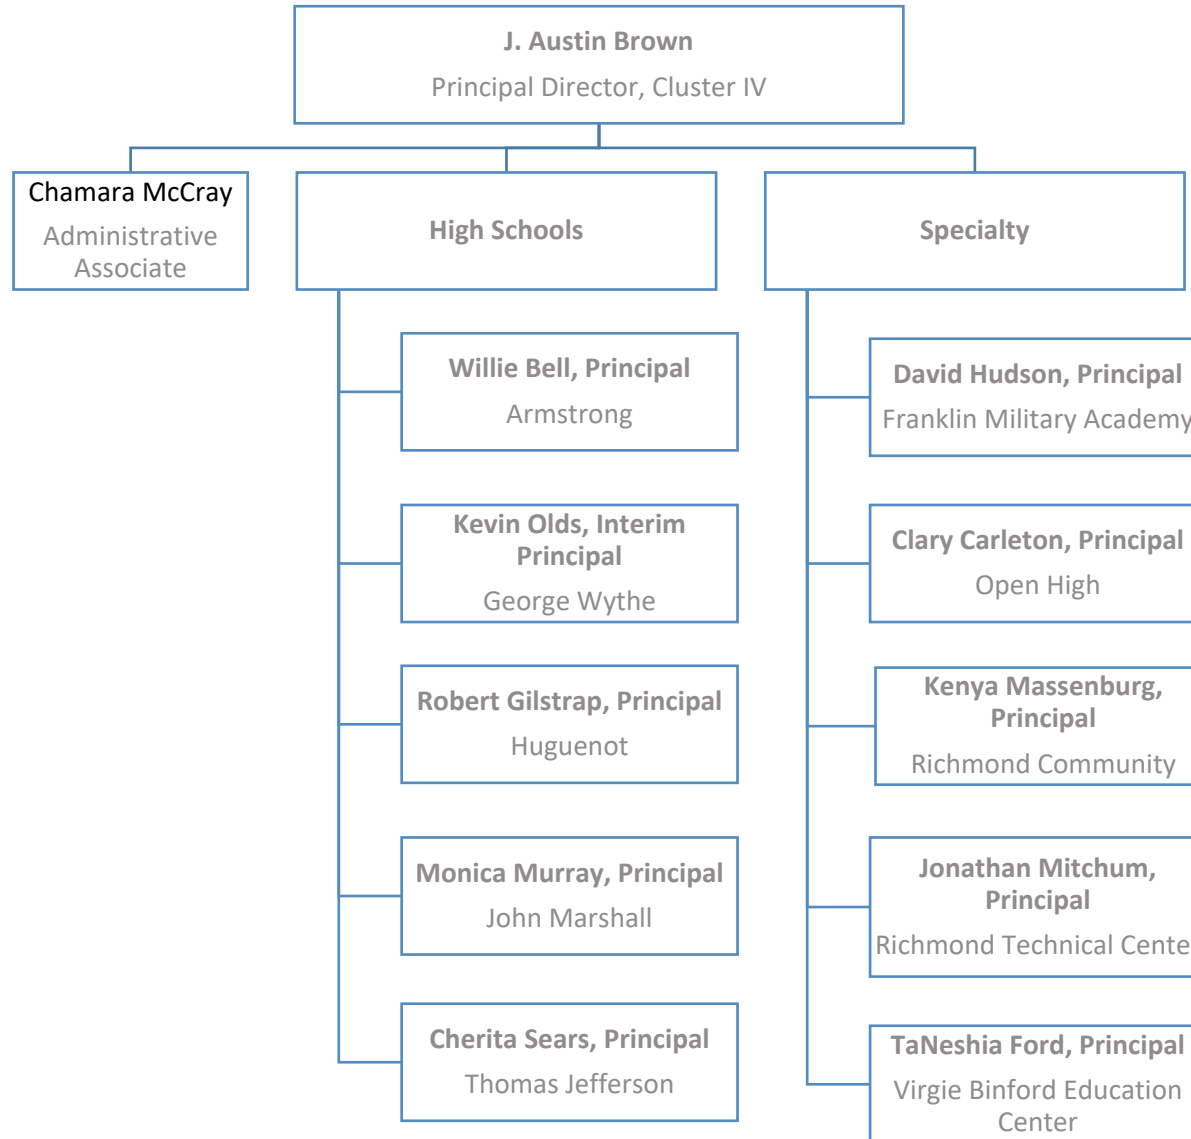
J. Austin Brown
Principal Director, Cluster IV

Chamara McCray
Administrative Associate

High Schools

Specialty

Willie Bell, Principal
Armstrong

Kevin Olds, Interim Principal
George Wythe

Robert Gilstrap, Principal
Huguenot

Monica Murray, Principal
John Marshall

Cherita Sears, Principal
Thomas Jefferson

David Hudson, Principal
Franklin Military Academy

Clary Carleton, Principal
Open High

Kenya Massenburg, Principal
Richmond Community

Jonathan Mitchum, Principal
Richmond Technical Cente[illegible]

TaNeshia Ford, Principal
Virgie Binford Education Center